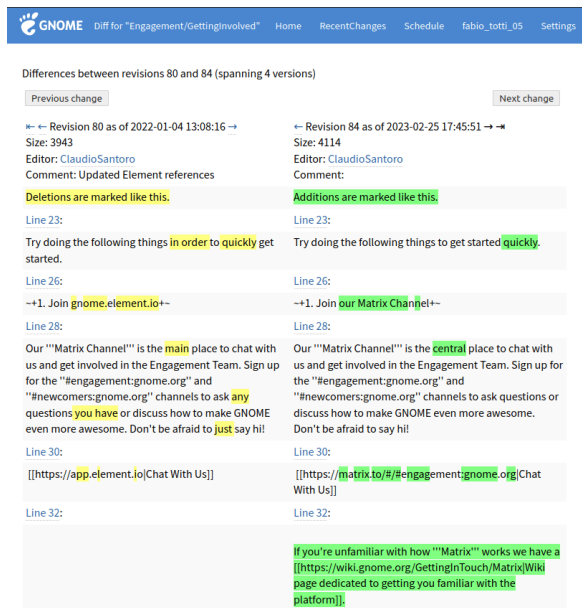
GNOME Diff for "Engagement/GettingInvolved" Home RecentChanges Schedule fabio_totti_05 Settings

Differences between revisions 80 and 84 (spanning 4 versions)

Previous change

Next change

⇤ ← Revision 80 as of 2022-01-04 13:08:16 →
Size: 3943
Editor: ClaudioSantoro
Comment: Updated Element references

← Revision 84 as of 2023-02-25 17:45:51 → ⇥
Size: 4114
Editor: ClaudioSantoro
Comment:

| Deletions are marked like this. | Additions are marked like this. |
|---|---|
| Line 23: | Line 23: |
| Try doing the following things in order to quickly get started. | Try doing the following things to get started quickly. |
| Line 26: | Line 26: |
| ~+1. Join gnome.element.io+~ | ~+1. Join our Matrix Channel+~ |
| Line 28: | Line 28: |
| Our '''Matrix Channel''' is the main place to chat with us and get involved in the Engagement Team. Sign up for the ''#engagement:gnome.org'' and ''#newcomers:gnome.org'' channels to ask any questions you have or discuss how to make GNOME even more awesome. Don't be afraid to just say hi! | Our '''Matrix Channel''' is the central place to chat with us and get involved in the Engagement Team. Sign up for the ''#engagement:gnome.org'' and ''#newcomers:gnome.org'' channels to ask questions or discuss how to make GNOME even more awesome. Don't be afraid to say hi! |
| Line 30: | Line 30: |
| [[https://app.element.io\|Chat With Us]] | [[https://matrix.to/#/#engagement:gnome.org\|Chat With Us]] |
| Line 32: | Line 32: |
| | If you're unfamiliar with how '''Matrix''' works we have a [[https://wiki.gnome.org/GettingInTouch/Matrix\|Wiki page dedicated to getting you familiar with the platform]]. |